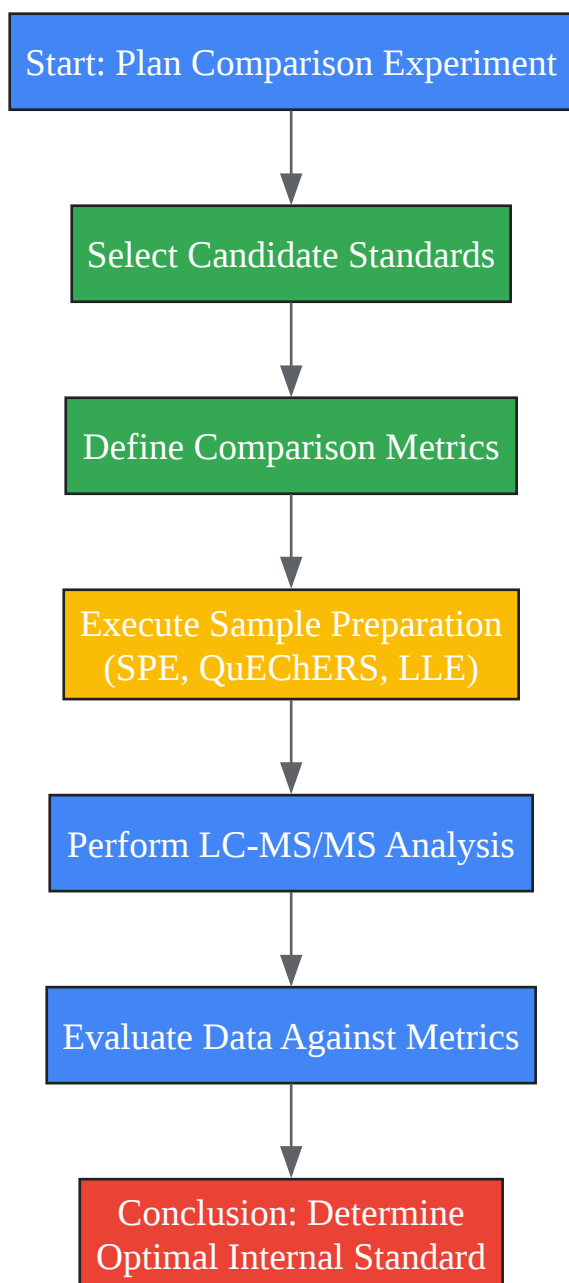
Start: Plan Comparison Experiment

Select Candidate Standards

Define Comparison Metrics

Execute Sample Preparation (SPE, QuEChERS, LLE)

Perform LC-MS/MS Analysis

Evaluate Data Against Metrics

Conclusion: Determine Optimal Internal Standard